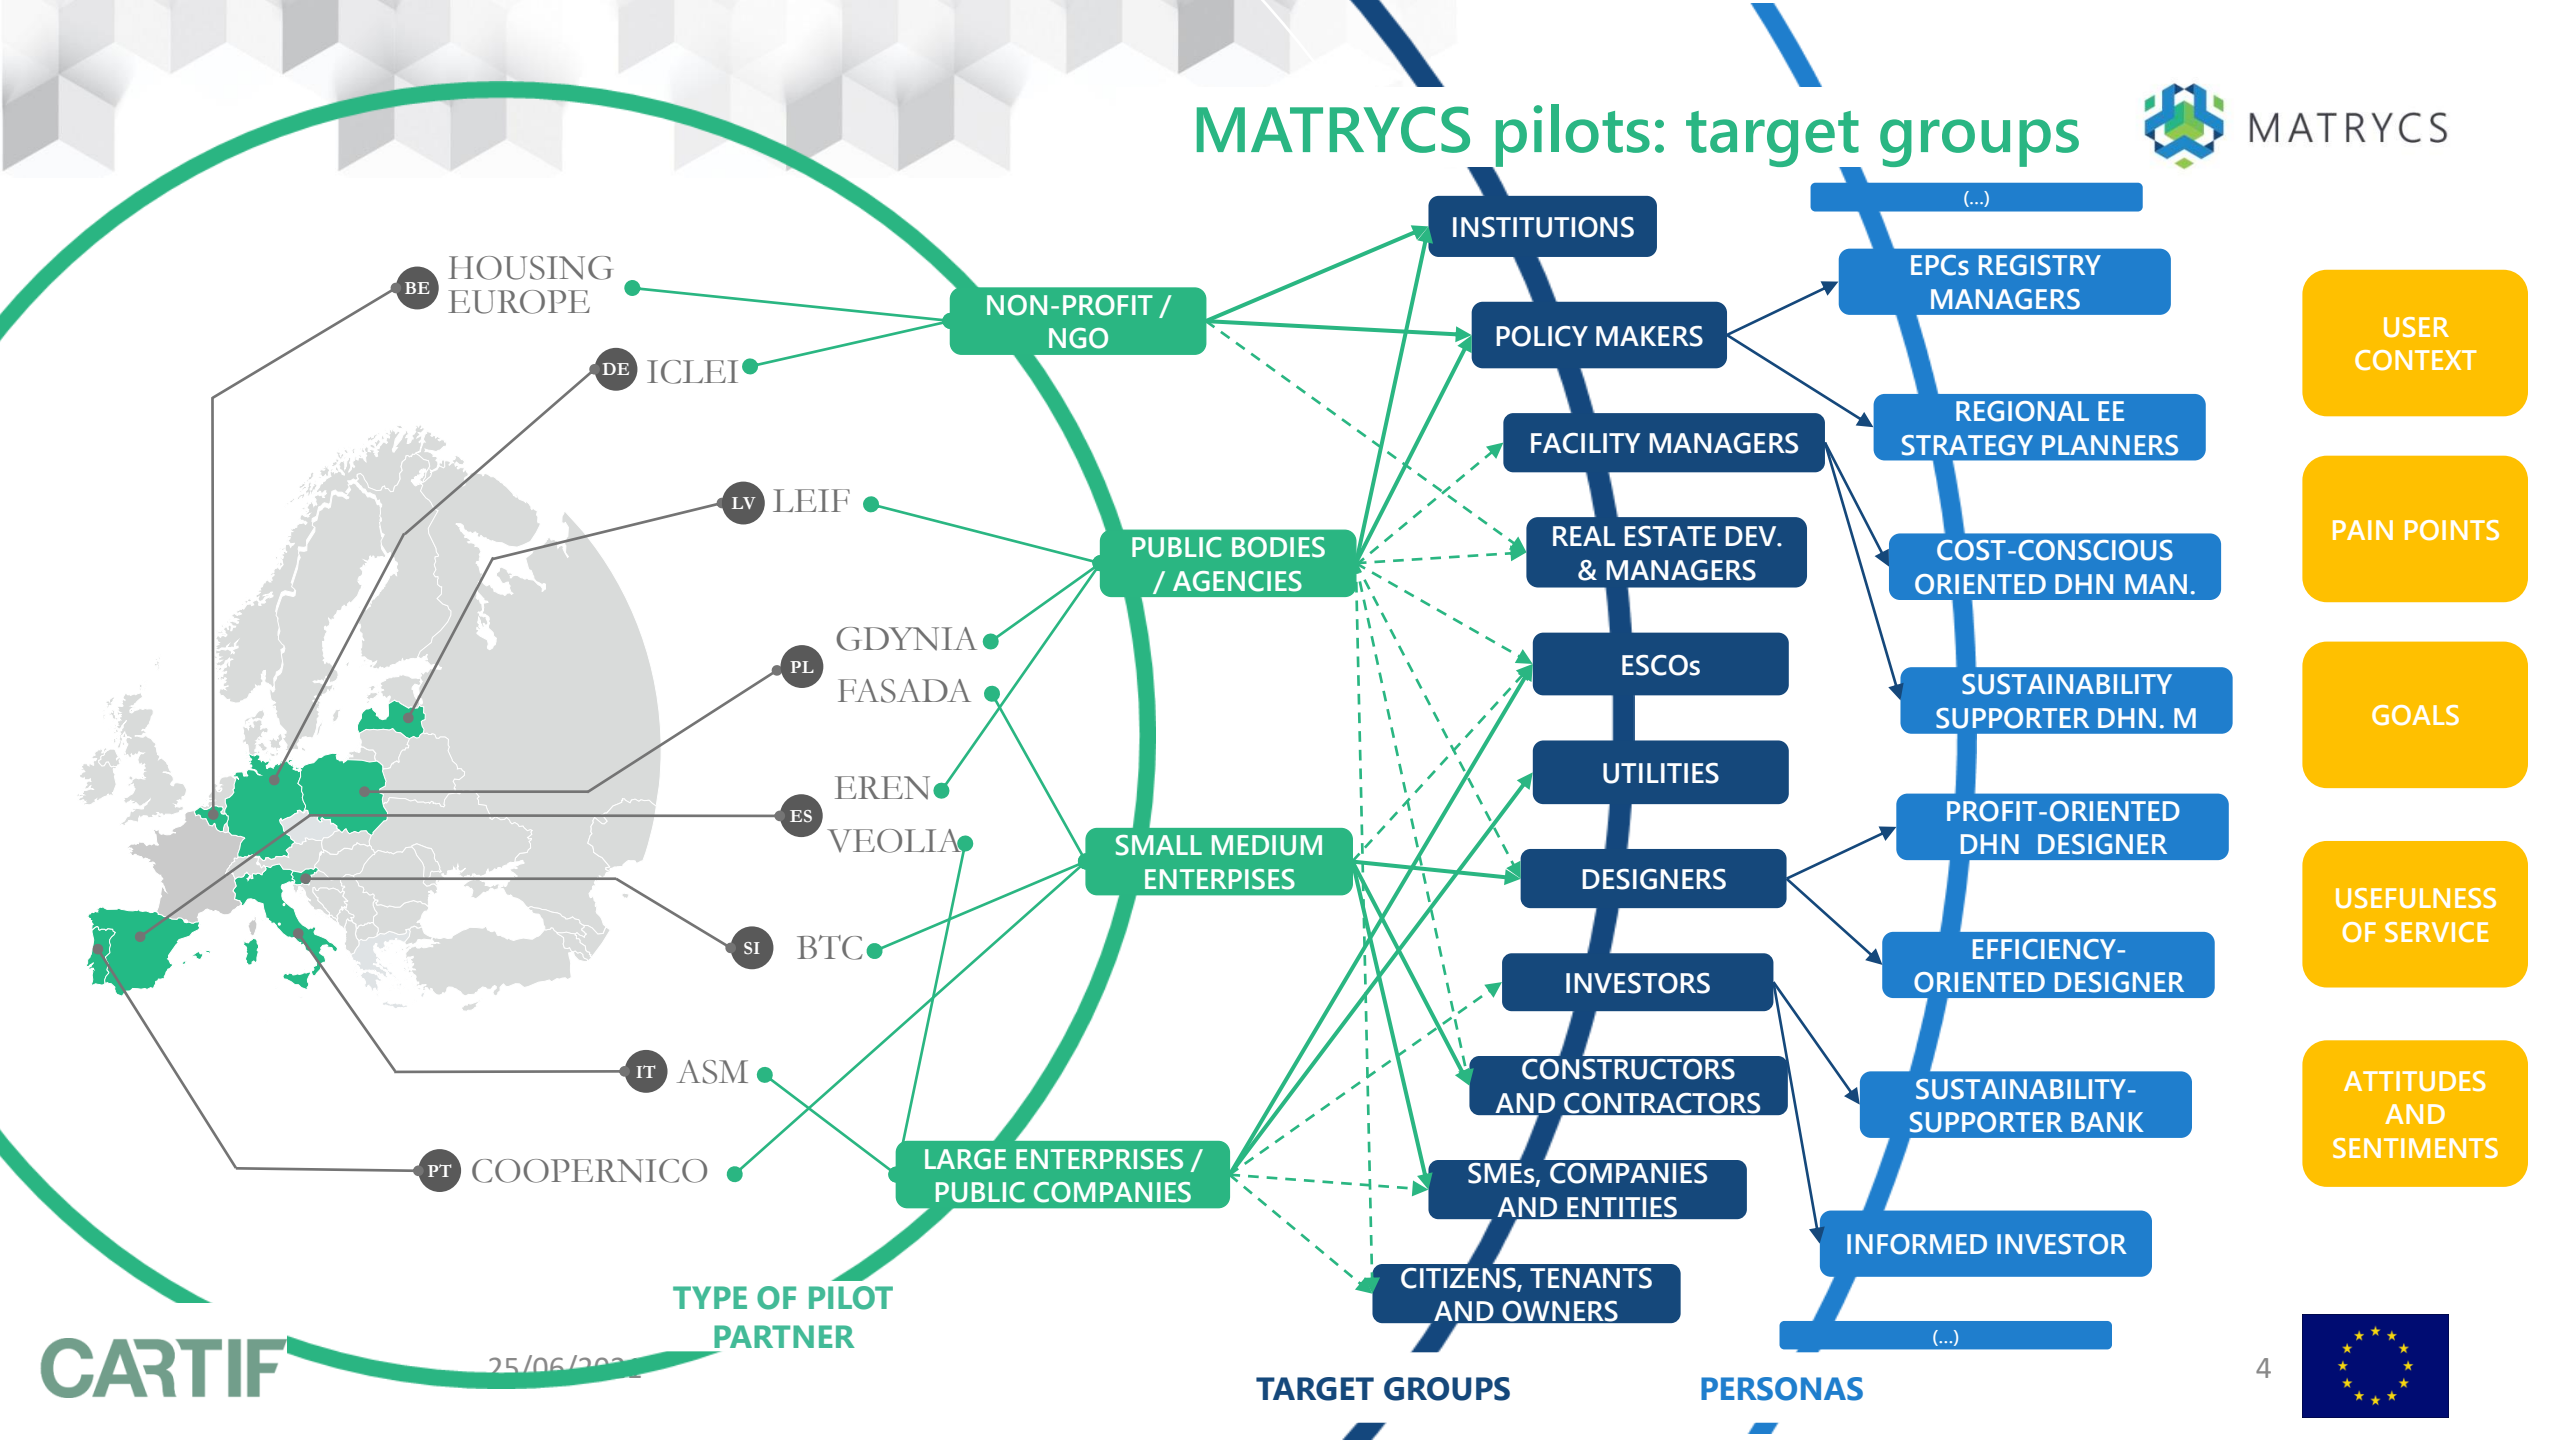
MATRYCS pilots: target groups

MATRYCS

BE HOUSING EUROPE
DE ICLEI
LV LEIF
GDYNIA
PL FASADA
EREN
ES VEOLIA
SI BTC
IT ASM
PT COOPERNICO

NON-PROFIT / NGO
PUBLIC BODIES / AGENCIES
SMALL MEDIUM ENTERPRISES
LARGE ENTERPRISES / PUBLIC COMPANIES

TYPE OF PILOT PARTNER

INSTITUTIONS
POLICY MAKERS
FACILITY MANAGERS
REAL ESTATE DEV. & MANAGERS
ESCOs
UTILITIES
DESIGNERS
INVESTORS
CONSTRUCTORS AND CONTRACTORS
SMEs, COMPANIES AND ENTITIES
CITIZENS, TENANTS AND OWNERS

TARGET GROUPS

(...)
EPCs REGISTRY MANAGERS
REGIONAL EE STRATEGY PLANNERS
COST-CONSCIOUS ORIENTED DHN MAN.
SUSTAINABILITY SUPPORTER DHN. M
PROFIT-ORIENTED DHN DESIGNER
EFFICIENCY-ORIENTED DESIGNER
SUSTAINABILITY-SUPPORTER BANK
INFORMED INVESTOR
(...)

PERSONAS

USER CONTEXT
PAIN POINTS
GOALS
USEFULNESS OF SERVICE
ATTITUDES AND SENTIMENTS

CARTIF
25/06/20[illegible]
4